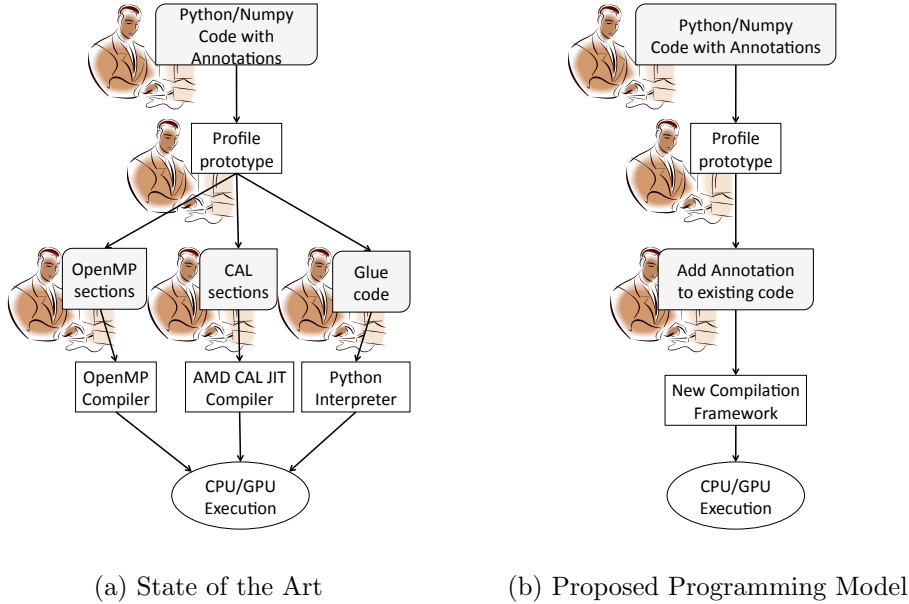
Python/Numpy Code with Annotations

Profile prototype

OpenMP sections

CAL sections

Glue code

OpenMP Compiler

AMD CAL JIT Compiler

Python Interpreter

CPU/GPU Execution

(a) State of the Art

Python/Numpy Code with Annotations

Profile prototype

Add Annotation to existing code

New Compilation Framework

CPU/GPU Execution

(b) Proposed Programming Model